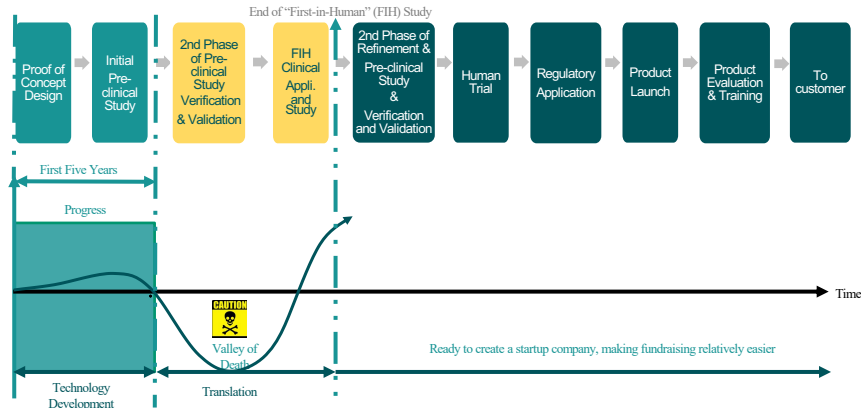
End of "First-in-Human" (FIH) Study

Proof of Concept Design

Initial Pre-clinical Study

2nd Phase of Pre-clinical Study Verification & Validation

FIH Clinical Appli. and Study

2nd Phase of Refinement & Pre-clinical Study & Verification and Validation

Human Trial

Regulatory Application

Product Launch

Product Evaluation & Training

To customer

First Five Years

Progress

CAUTION

Time

Valley of Death

Ready to create a startup company, making fundraising relatively easier

Technology Development

Translation